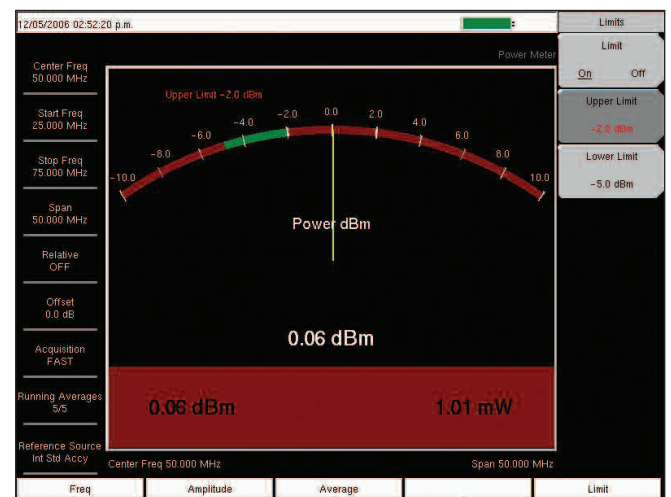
12/05/2006 02:52:20 p.m.

Limits

Limit
On Off

Upper Limit
-2.0 dBm

Lower Limit
-5.0 dBm

Power Meter

Center Freq
50.000 MHz

Start Freq
25.000 MHz

Stop Freq
75.000 MHz

Span
50.000 MHz

Relative
OFF

Offset
0.0 dB

Acquisition
FAST

Running Averages
5/5

Reference Source
Int Std Accy

Upper Limit -2.0 dBm

-10.0 -8.0 -6.0 -4.0 -2.0 0.0 2.0 4.0 6.0 8.0 10.0

Power dBm

0.06 dBm

0.06 dBm 1.01 mW

Center Freq 50.000 MHz

Span 50.000 MHz

Freq | Amplitude | Average | | Limit